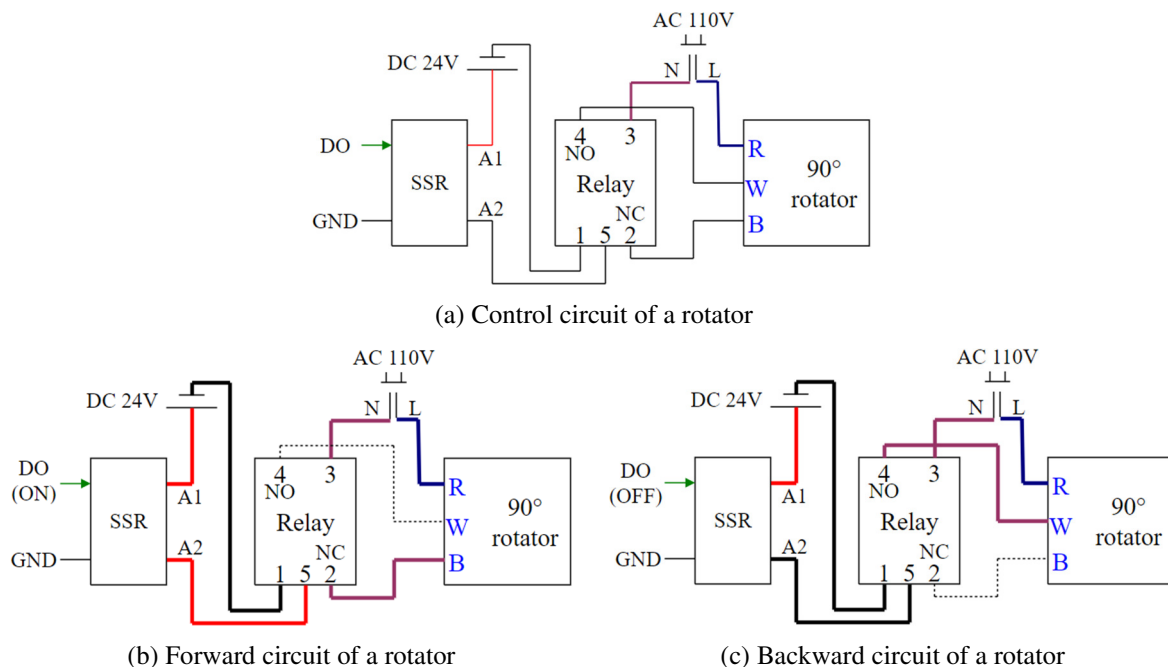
AC 110V
DC 24V
N L
DO
SSR
A1
A2
GND
4 3
NO
Relay
NC
1 5 2
R
W
B
90°
rotator

(a) Control circuit of a rotator

AC 110V
DC 24V
N L
DO
(ON)
SSR
A1
A2
GND
4 3
NO
Relay
NC
1 5 2
R
W
B
90°
rotator

(b) Forward circuit of a rotator

AC 110V
DC 24V
N L
DO
(OFF)
SSR
A1
A2
GND
4 3
NO
Relay
NC
1 5 2
R
W
B
90°
rotator

(c) Backward circuit of a rotator